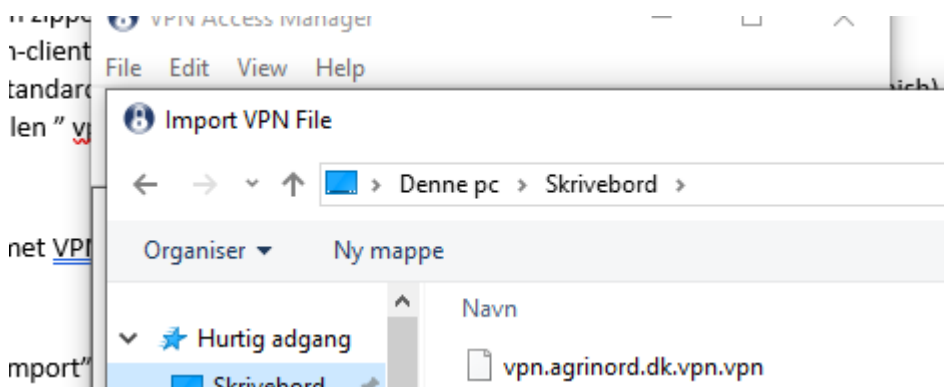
n zippe
n-client
tandard
len " v
net VPN
mport"

VPN Access Manager
File Edit View Help
Import VPN File
Denne pc > Skrivebord >
Organiser ▾ Ny mappe
Navn
Hurtig adgang
vpn.agrinord.dk.vpn.vpn
Skrivebord